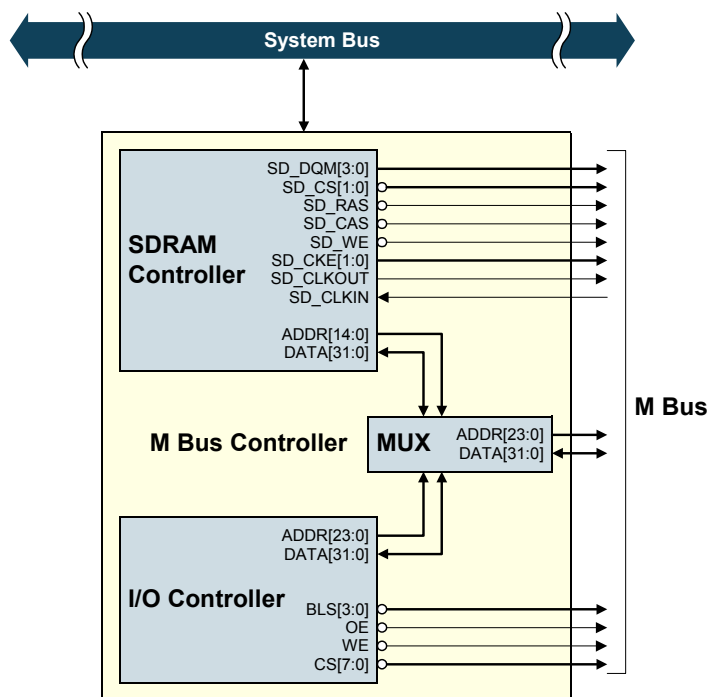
System Bus

SD_DQM[3:0]
SD_CS[1:0]
SD_RAS
SD_CAS
SD_WE
SD_CKE[1:0]
SD_CLKOUT
SD_CLKIN

SDRAM Controller

ADDR[14:0]
DATA[31:0]

M Bus Controller

MUX

ADDR[23:0]
DATA[31:0]

M Bus

ADDR[23:0]
DATA[31:0]

I/O Controller

BLS[3:0]
OE
WE
CS[7:0]